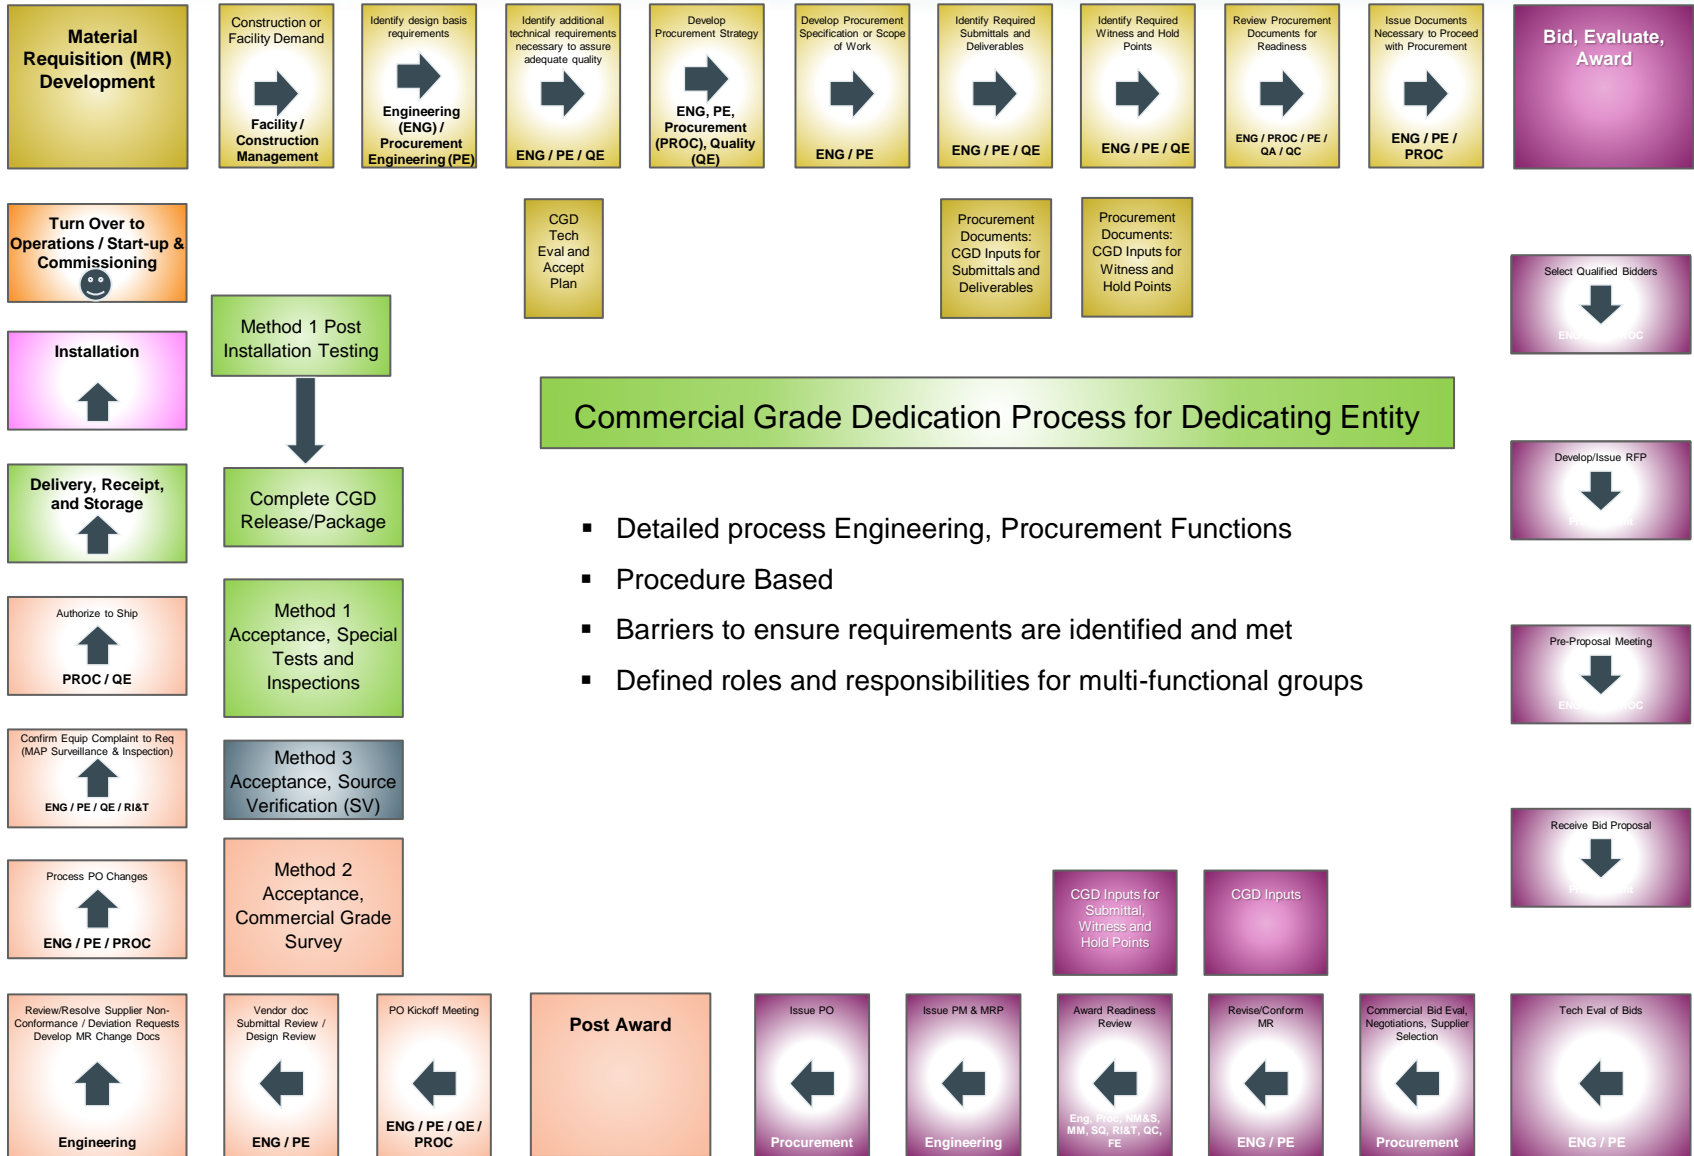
Material Requisition (MR) Development

Construction or Facility Demand

Facility / Construction Management

Identify design basis requirements

Engineering (ENG) / Procurement Engineering (PE)

Identify additional technical requirements necessary to assure adequate quality

ENG / PE / QE

Develop Procurement Strategy

ENG, PE, Procurement (PROC), Quality (QE)

Develop Procurement Specification or Scope of Work

ENG / PE

Identify Required Submittals and Deliverables

ENG / PE / QE

Identify Required Witness and Hold Points

ENG / PE / QE

Review Procurement Documents for Readiness

ENG / PROC / PE / QA / QC

Issue Documents Necessary to Proceed with Procurement

ENG / PE / PROC

Bid, Evaluate, Award

Turn Over to Operations / Start-up & Commissioning

CGD Tech Eval and Accept Plan

Procurement Documents: CGD Inputs for Submittals and Deliverables

Procurement Documents: CGD Inputs for Witness and Hold Points

Select Qualified Bidders

EN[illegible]OC

Installation

Method 1 Post Installation Testing

Commercial Grade Dedication Process for Dedicating Entity

Develop/Issue RFP

P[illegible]

Delivery, Receipt, and Storage

Complete CGD Release/Package

▪ Detailed process Engineering, Procurement Functions

▪ Procedure Based

▪ Barriers to ensure requirements are identified and met

▪ Defined roles and responsibilities for multi-functional groups

Authorize to Ship

PROC / QE

Method 1 Acceptance, Special Tests and Inspections

Pre-Proposal Meeting

EN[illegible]OC

Confirm Equip Complaint to Req (MAP Surveillance & Inspection)

ENG / PE / QE / RI&T

Method 3 Acceptance, Source Verification (SV)

Receive Bid Proposal

P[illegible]

Process PO Changes

ENG / PE / PROC

Method 2 Acceptance, Commercial Grade Survey

CGD Inputs for Submittal, Witness and Hold Points

CGD Inputs

Review/Resolve Supplier Non-Conformance / Deviation Requests Develop MR Change Docs

Engineering

Vendor doc Submittal Review / Design Review

ENG / PE

PO Kickoff Meeting

ENG / PE / QE / PROC

Post Award

Issue PO

Procurement

Issue PM & MRP

Engineering

Award Readiness Review

Eng, Proc, NM&S, MM, SQ, RI&T, QC, FE

Revise/Conform MR

ENG / PE

Commercial Bid Eval, Negotiations, Supplier Selection

Procurement

Tech Eval of Bids

ENG / PE